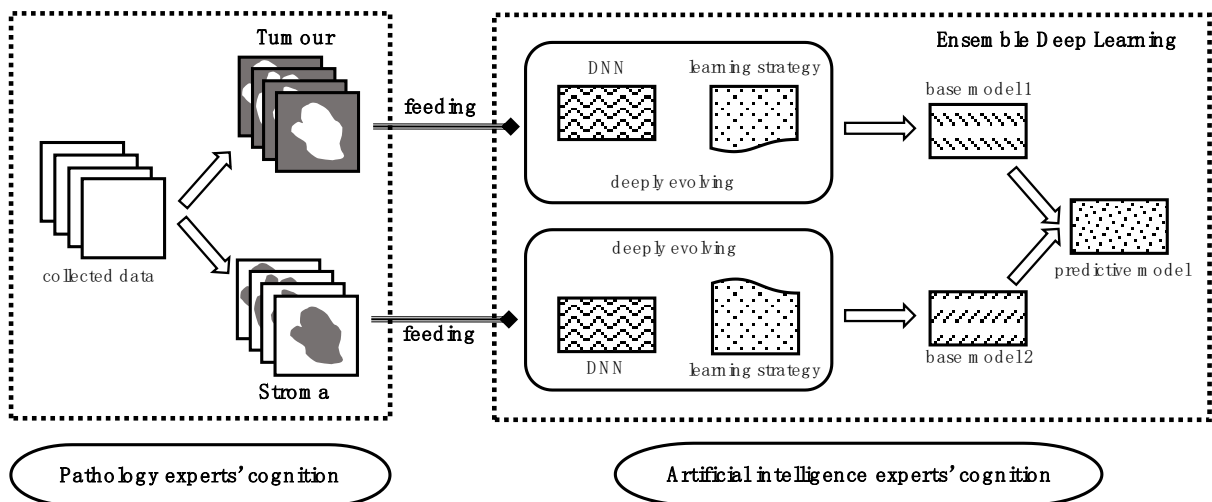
Tumour

collected data

Stroma

feeding

feeding

Ensemble Deep Learning

DNN

learning strategy

deeply evolving

deeply evolving

DNN

learning strategy

base model1

base model2

predictive model

Pathology experts' cognition

Artificial intelligence experts' cognition